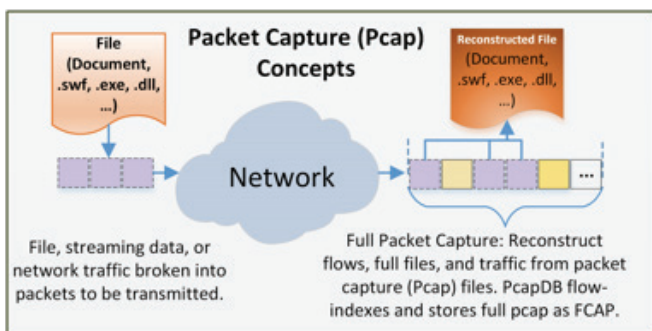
File (Document, .swf, .exe, .dll, ...)

Packet Capture (Pcap) Concepts

Reconstructed File (Document, .swf, .exe, .dll, ...)

Network

...

File, streaming data, or network traffic broken into packets to be transmitted.

Full Packet Capture: Reconstruct flows, full files, and traffic from packet capture (Pcap) files. PcapDB flow-indexes and stores full pcap as FCAP.